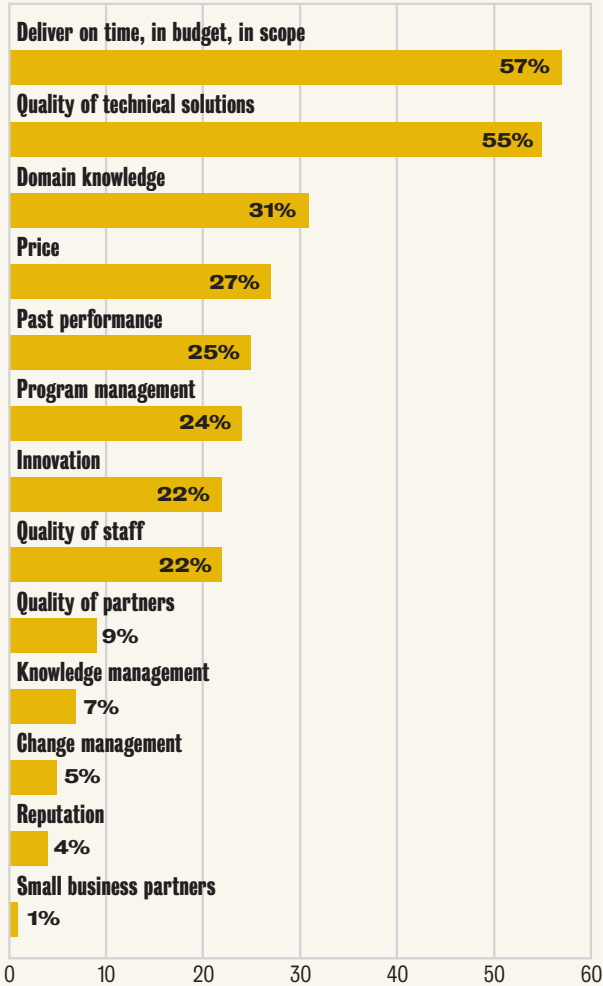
Deliver on time, in budget, in scope
57%
Quality of technical solutions
55%
Domain knowledge
31%
Price
27%
Past performance
25%
Program management
24%
Innovation
22%
Quality of staff
22%
Quality of partners
9%
Knowledge management
7%
Change management
5%
Reputation
4%
Small business partners
1%

0 10 20 30 40 50 60